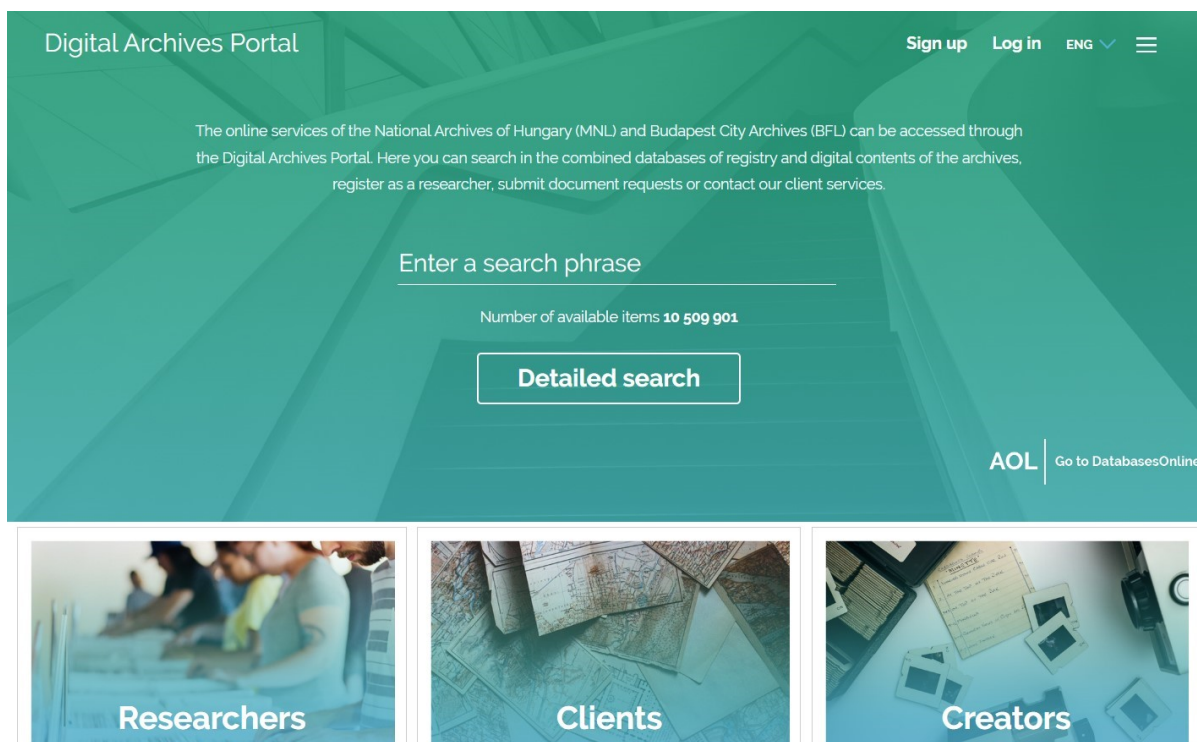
Digital Archives Portal

Sign up Log in ENG

The online services of the National Archives of Hungary (MNL) and Budapest City Archives (BFL) can be accessed through the Digital Archives Portal. Here you can search in the combined databases of registry and digital contents of the archives, register as a researcher, submit document requests or contact our client services.

Enter a search phrase

Number of available items **10 509 901**

Detailed search

AOL Go to DatabasesOnline

Researchers

Clients

Creators